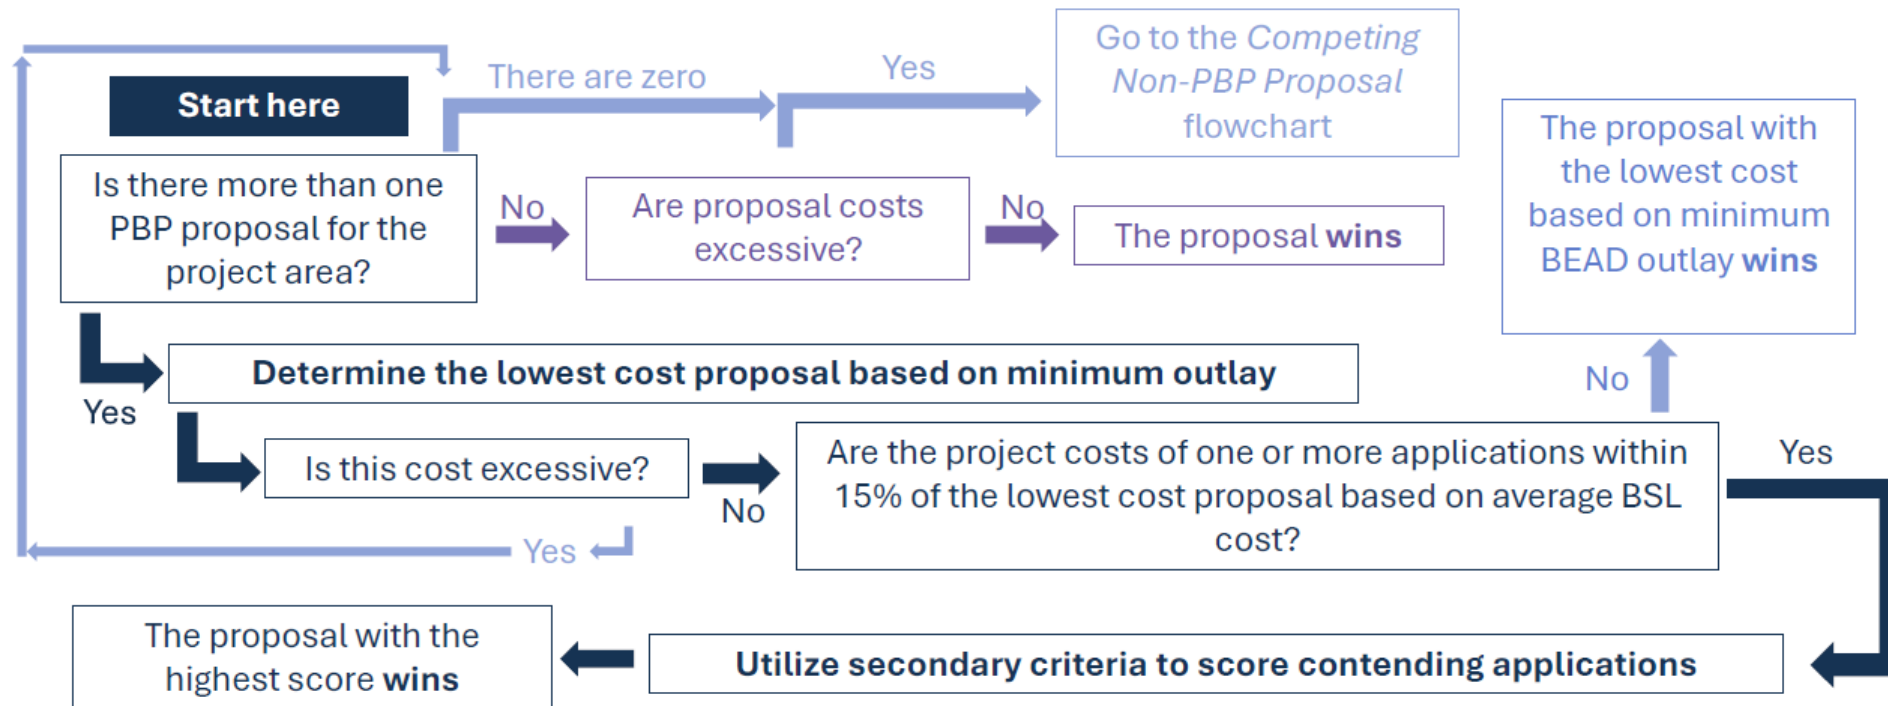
Start here

There are zero

Yes

Go to the *Competing Non-PBP Proposal* flowchart

Is there more than one PBP proposal for the project area?

No

Are proposal costs excessive?

No

The proposal **wins**

The proposal with the lowest cost based on minimum BEAD outlay **wins**

**Determine the lowest cost proposal based on minimum outlay**

Yes

No

Is this cost excessive?

No

Are the project costs of one or more applications within 15% of the lowest cost proposal based on average BSL cost?

Yes

Yes

The proposal with the highest score **wins**

**Utilize secondary criteria to score contending applications**